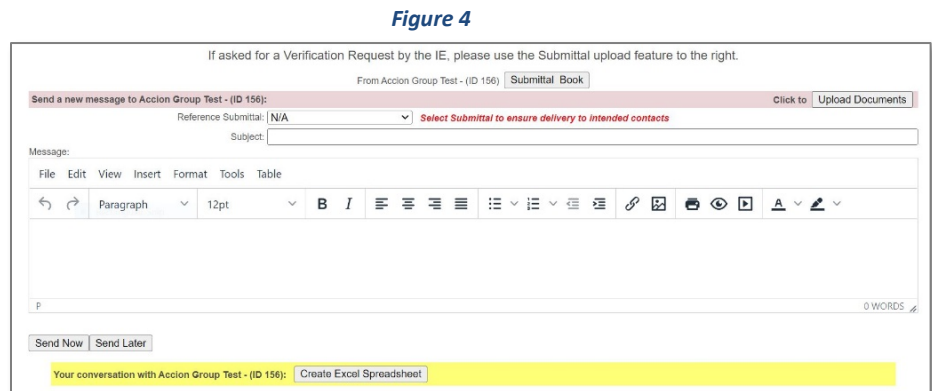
Figure 4

If asked for a Verification Request by the IE, please use the Submittal upload feature to the right.

From Accion Group Test - (ID 156) Submittal Book

Send a new message to Accion Group Test - (ID 156):

Click to Upload Documents

Reference Submittal: N/A

Select Submittal to ensure delivery to intended contacts

Subject:

Message:

File Edit View Insert Format Tools Table

Paragraph 12pt

P

0 WORDS

Send Now Send Later

Your conversation with Accion Group Test - (ID 156): Create Excel Spreadsheet